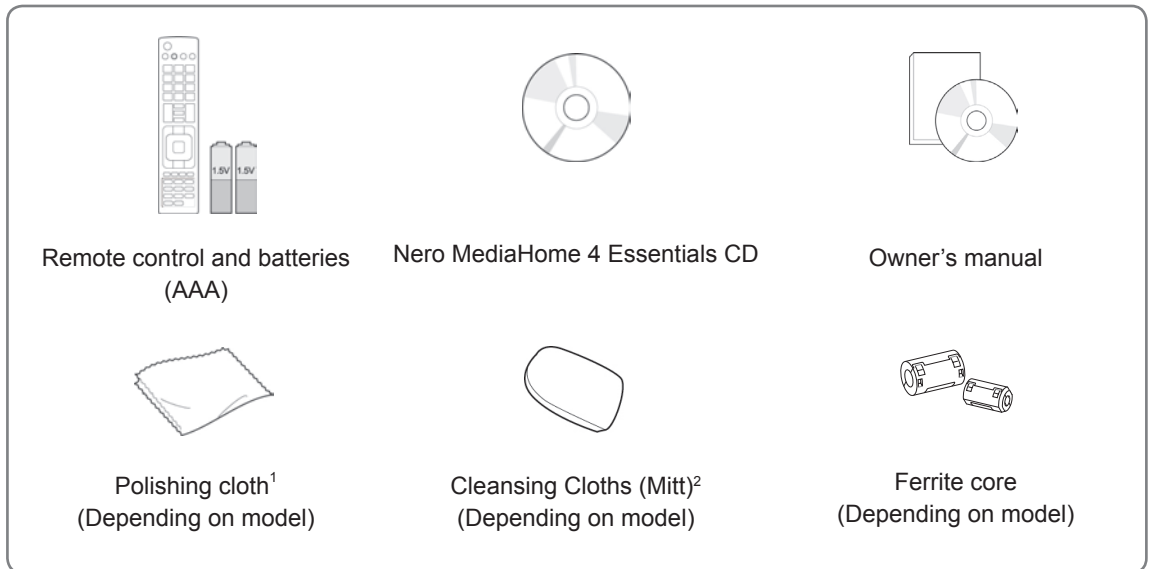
1.5V 1.5V

Remote control and batteries (AAA)

Nero MediaHome 4 Essentials CD

Owner's manual

Polishing cloth$^1$ (Depending on model)

Cleansing Cloths (Mitt)$^2$ (Depending on model)

Ferrite core (Depending on model)